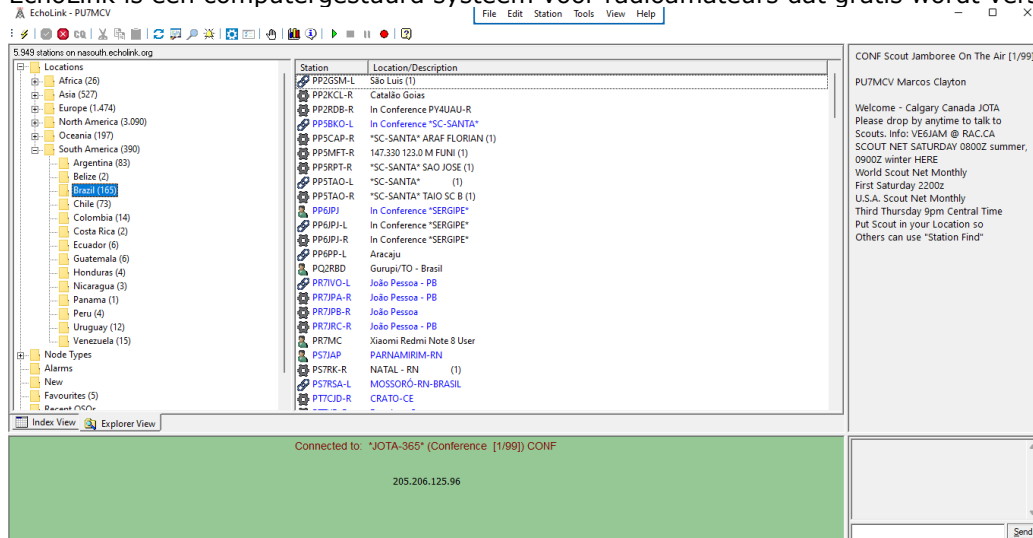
EchoLink is een computergestuurd systeem voor radioamateurs dat gratis wordt verspreid

EchoLink - PU7MCV

File Edit Station Tools View Help

5.949 stations on nasouth.echolink.org

Locations
Africa (26)
Asia (527)
Europe (1.474)
North America (3.090)
Oceania (197)
South America (390)
Argentina (83)
Belize (2)
Brazil (165)
Chile (73)
Colombia (14)
Costa Rica (2)
Ecuador (6)
Guatemala (6)
Honduras (4)
Nicaragua (3)
Panama (1)
Peru (4)
Uruguay (12)
Venezuela (15)
Node Types
Alarms
New
Favourites (5)
Recent QSOs

Index View | Explorer View

| Station | Location/Description |
|---|---|
| PP2GSM-L | São Luis (1) |
| PP2KCL-R | Catalão Goias |
| PP2RDB-R | In Conference PY4UAU-R |
| PP5BKO-L | In Conference *SC-SANTA* |
| PP5CAP-R | *SC-SANTA* ARAF FLORIAN (1) |
| PP5MFT-R | 147.330 123.0 M FUNI (1) |
| PP5RPT-R | *SC-SANTA* SAO JOSE (1) |
| PP5TAO-L | *SC-SANTA* (1) |
| PP5TAO-R | *SC-SANTA* TAIO SC B (1) |
| PP6JPJ | In Conference *SERGIPE* |
| PP6JPJ-L | In Conference *SERGIPE* |
| PP6JPJ-R | In Conference *SERGIPE* |
| PP6PP-L | Aracaju |
| PQ2RBD | Gurupi/TO - Brasil |
| PR7IVO-L | João Pessoa - PB |
| PR7JPA-R | João Pessoa - PB |
| PR7JPB-R | João Pessoa |
| PR7JRC-R | João Pessoa - PB |
| PR7MC | Xiaomi Redmi Note 8 User |
| PS7JAP | PARNAMIRIM-RN |
| PS7RK-R | NATAL - RN (1) |
| PS7RSA-L | MOSSORÓ-RN-BRASIL |
| PT7CJD-R | CRATO-CE |

CONF Scout Jamboree On The Air [1/99]

PU7MCV Marcos Clayton

Welcome - Calgary Canada JOTA
Please drop by anytime to talk to Scouts. Info: VE6JAM @ RAC.CA
SCOUT NET SATURDAY 0800Z summer, 0900Z winter HERE
World Scout Net Monthly
First Saturday 2200z
U.S.A. Scout Net Monthly
Third Thursday 9pm Central Time
Put Scout in your Location so
Others can use "Station Find"

Connected to: *JOTA-365* (Conference [1/99]) CONF

205.206.125.96

Send